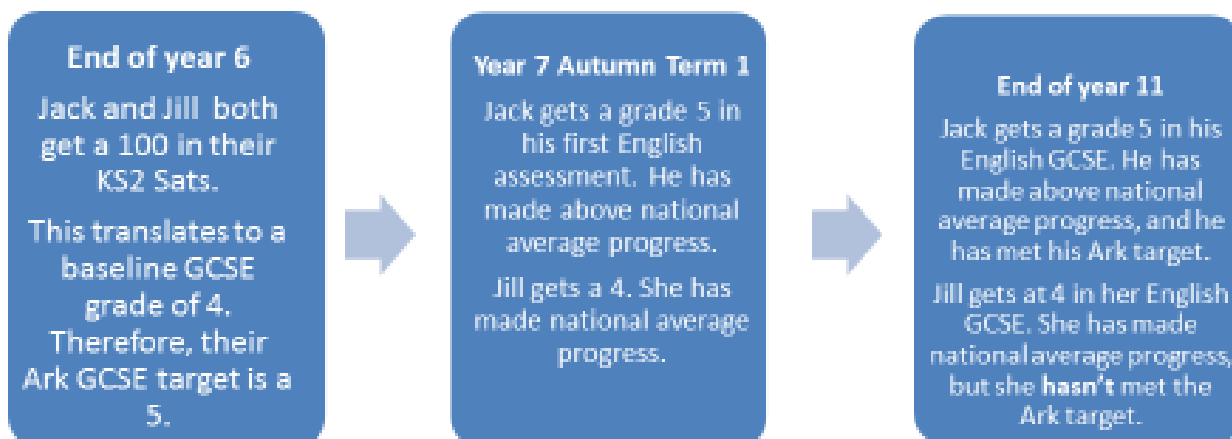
End of year 6

Jack and Jill both get a 100 in their KS2 Sats.

This translates to a baseline GCSE grade of 4. Therefore, their Ark GCSE target is a 5.

Year 7 Autumn Term 1

Jack gets a grade 5 in his first English assessment. He has made above national average progress.

Jill gets a 4. She has made national average progress.

End of year 11

Jack gets a grade 5 in his English GCSE. He has made above national average progress, and he has met his Ark target.

Jill gets at 4 in her English GCSE. She has made national average progress, but she **hasn't** met the Ark target.